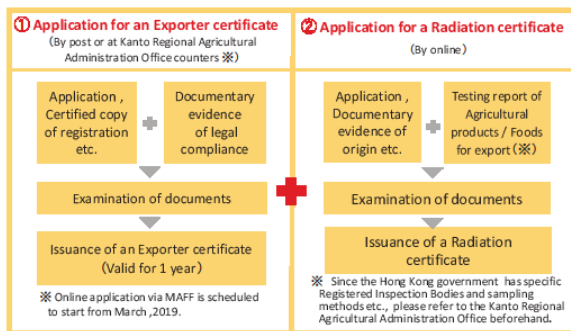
① Application for an Exporter certificate
(By post or at Kanto Regional Agricultural Administration Office counters ※)

Application , Certified copy of registration etc.

Documentary evidence of legal compliance

Examination of documents

Issuance of an Exporter certificate (Valid for 1 year)

※ Online application via MAFF is scheduled to start from March ,2019.

② Application for a Radiation certificate
(By online)

Application , Documentary evidence of origin etc.

Testing report of Agricultural products / Foods for export (※)

Examination of documents

Issuance of a Radiation certificate

※ Since the Hong Kong government has specific Registered Inspection Bodies and sampling methods etc., please refer to the Kanto Regional Agricultural Administration Office beforehand.